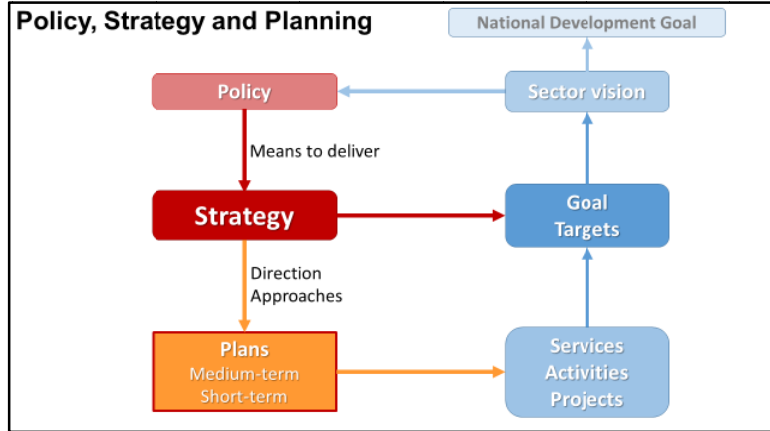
Policy, Strategy and Planning

National Development Goal

Policy

Sector vision

Means to deliver

Strategy

Goal
Targets

Direction
Approaches

Plans
Medium-term
Short-term

Services
Activities
Projects